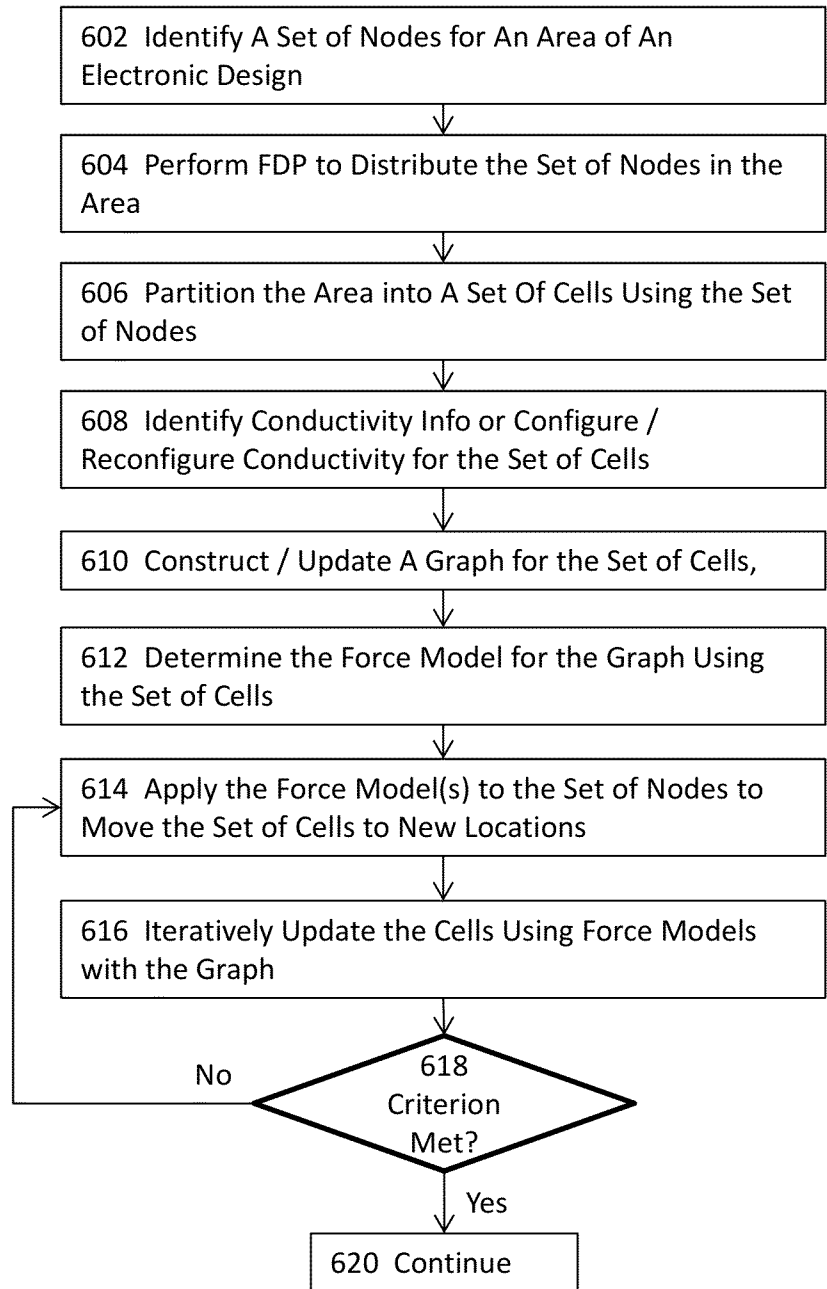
602 Identify A Set of Nodes for An Area of An Electronic Design

604 Perform FDP to Distribute the Set of Nodes in the Area

606 Partition the Area into A Set Of Cells Using the Set of Nodes

608 Identify Conductivity Info or Configure / Reconfigure Conductivity for the Set of Cells

610 Construct / Update A Graph for the Set of Cells,

612 Determine the Force Model for the Graph Using the Set of Cells

614 Apply the Force Model(s) to the Set of Nodes to Move the Set of Cells to New Locations

616 Iteratively Update the Cells Using Force Models with the Graph

No

618 Criterion Met?

Yes

620 Continue